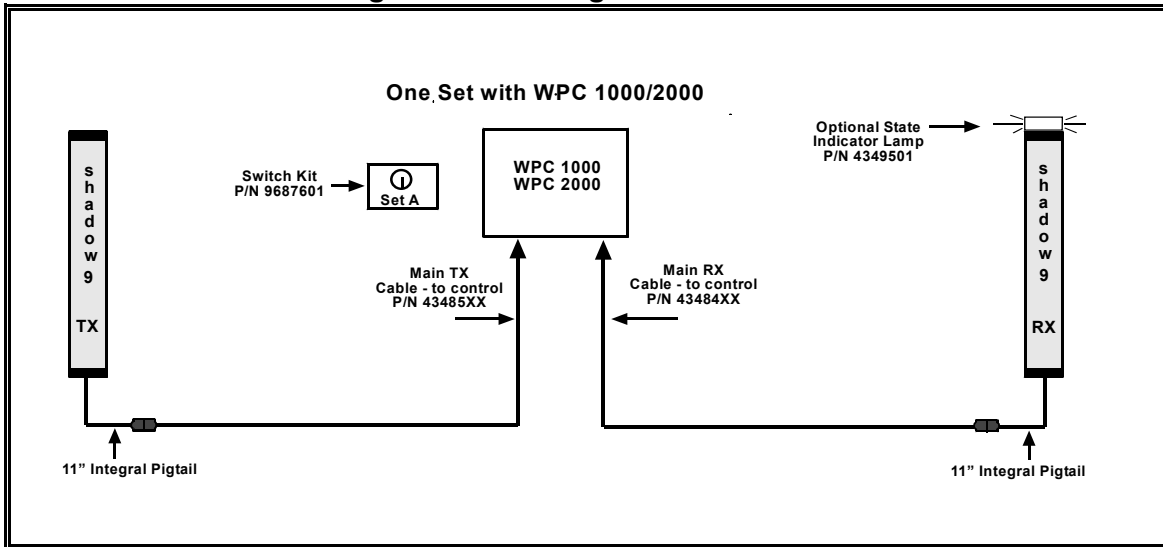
One Set with WPC 1000/2000

shadow 9

TX

Switch Kit
P/N 9687601

Set A

WPC 1000
WPC 2000

Main TX
Cable - to control
P/N 43485XX

Main RX
Cable - to control
P/N 43484XX

Optional State
Indicator Lamp
P/N 4349501

shadow 9

RX

11" Integral Pigtail

11" Integral Pigtail